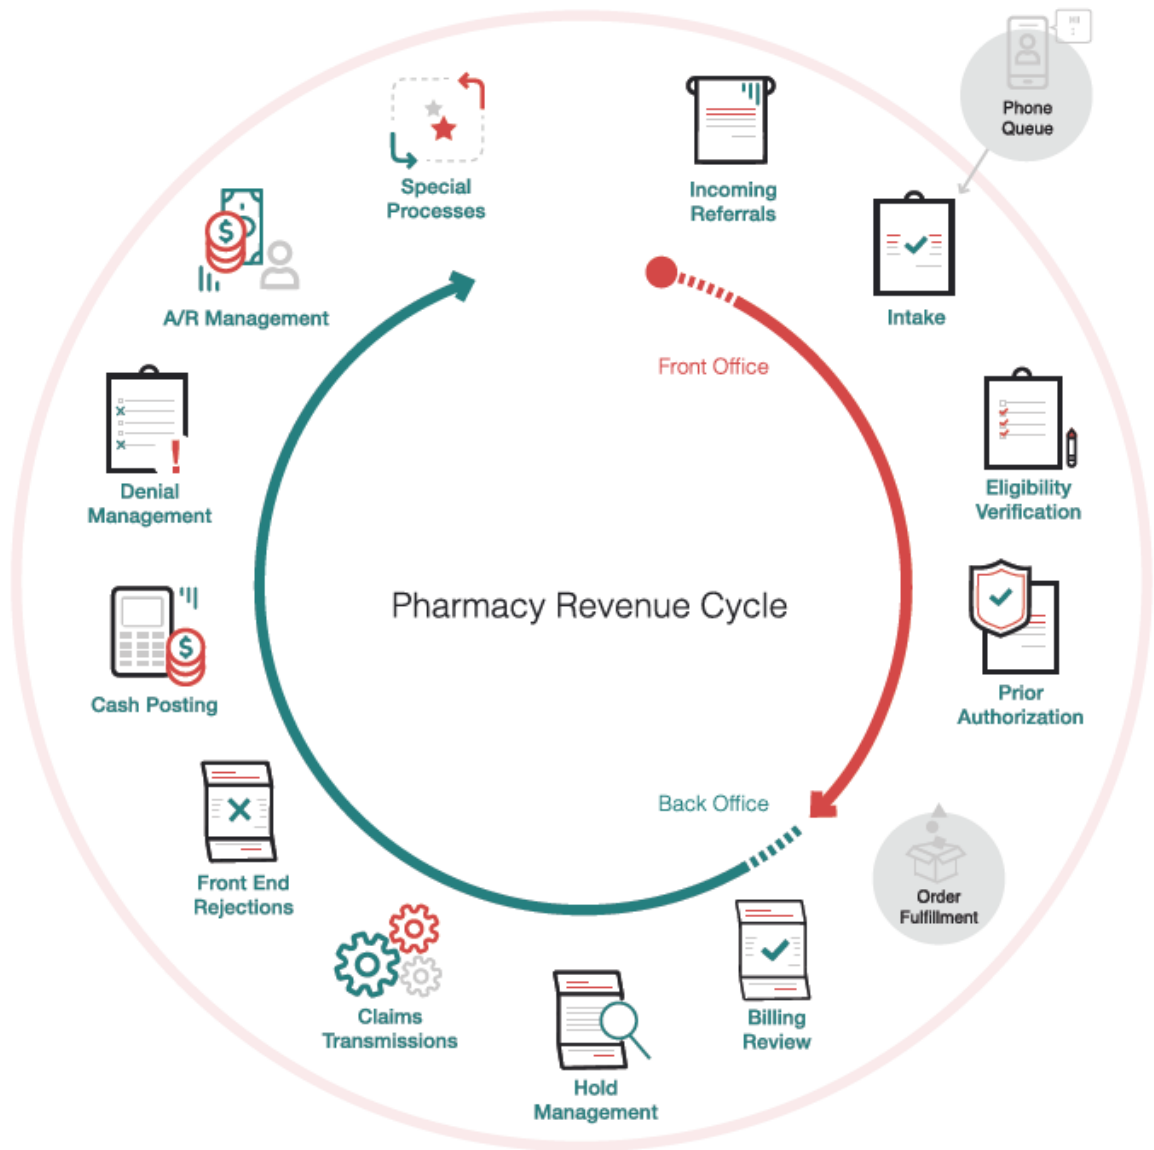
Pharmacy Revenue Cycle

Front Office

Back Office

Phone Queue

Incoming Referrals

Intake

Eligibility Verification

Prior Authorization

Order Fulfillment

Billing Review

Hold Management

Claims Transmissions

Front End Rejections

Cash Posting

Denial Management

A/R Management

Special Processes